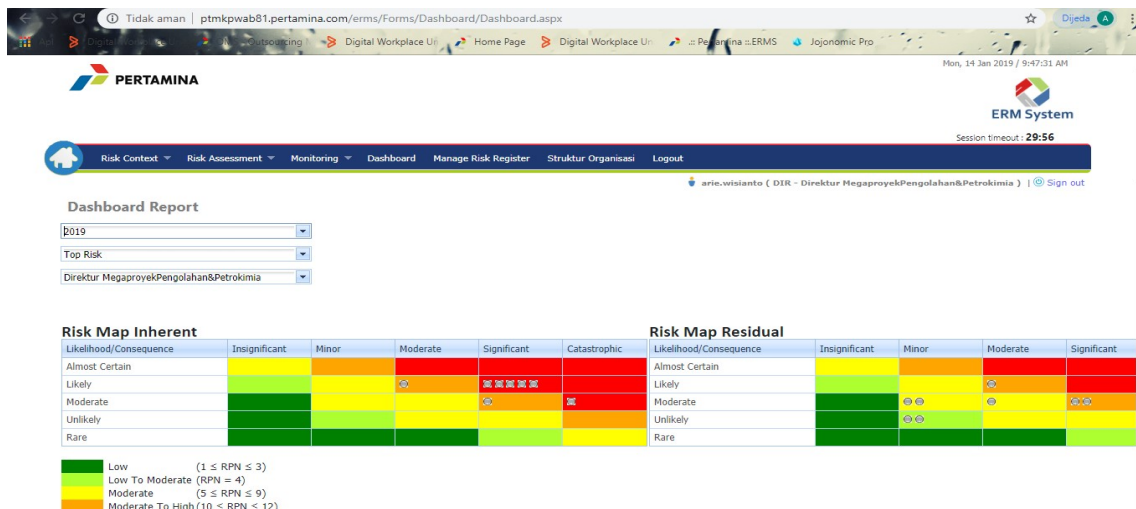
Tidak aman | ptmkpwab81.pertamina.com/erms/Forms/Dashboard/Dashboard.aspx

Dijeda A

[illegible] Outsourcing Digital Workplace Ui Home Page Digital Workplace Ui .:: Pertamina ::.ERMS Jojonomic Pro

PERTAMINA

Mon, 14 Jan 2019 / 9:47:31 AM

ERM System

Session timeout : 29:56

Risk Context Risk Assessment Monitoring Dashboard Manage Risk Register Struktur Organisasi Logout

arie.wisianto ( DIR - Direktur MegaproyekPengolahan&Petrokimia ) | Sign out

Dashboard Report

2019

Top Risk

Direktur MegaproyekPengolahan&Petrokimia

Risk Map Inherent

| Likelihood/Consequence | Insignificant | Minor | Moderate | Significant | Catastrophic |
|---|---|---|---|---|---|
| Almost Certain | | | | | |
| Likely | | | | | |
| Moderate | | | | | |
| Unlikely | | | | | |
| Rare | | | | | |

Risk Map Residual

| Likelihood/Consequence | Insignificant | Minor | Moderate | Significant |
|---|---|---|---|---|
| Almost Certain | | | | |
| Likely | | | | |
| Moderate | | | | |
| Unlikely | | | | |
| Rare | | | | |

Low $(1 \leq RPN \leq 3)$
Low To Moderate (RPN = 4)
Moderate $(5 \leq RPN \leq 9)$
Moderate To High $(10 \leq RPN \leq 12)$